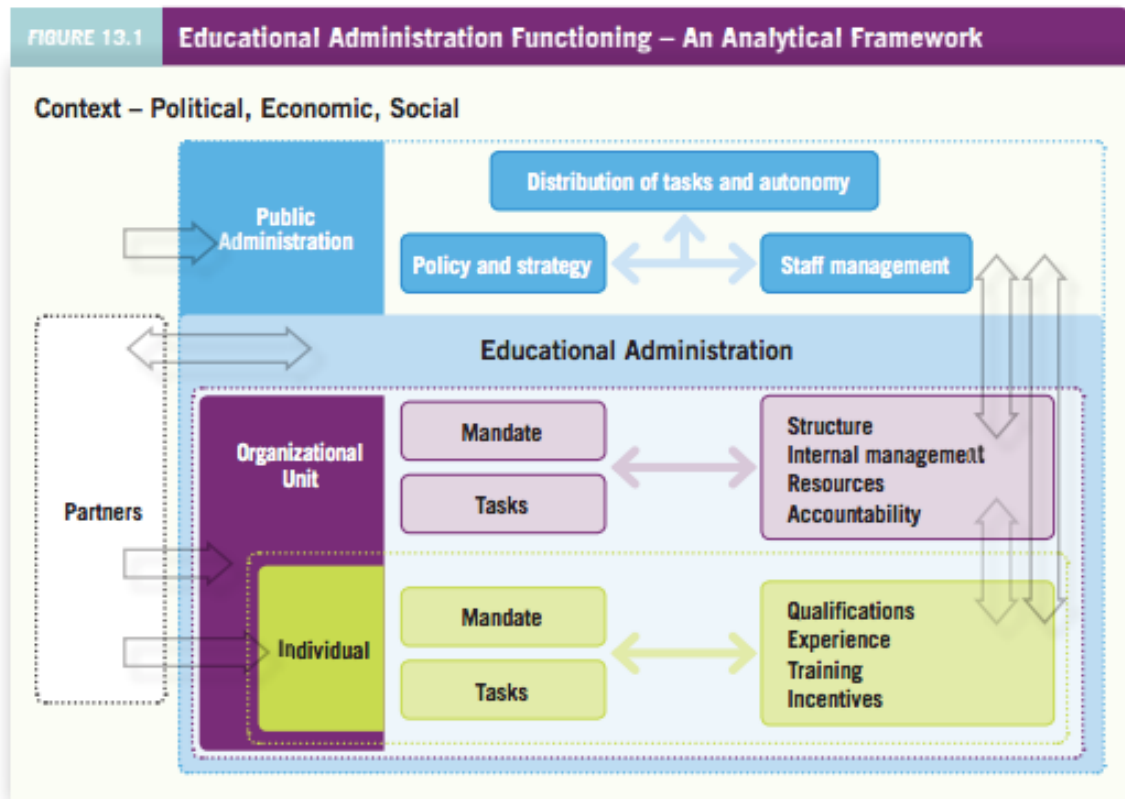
FIGURE 13.1 Educational Administration Functioning – An Analytical Framework

Context – Political, Economic, Social

Public Administration

Distribution of tasks and autonomy

Policy and strategy

Staff management

Educational Administration

Partners

Organizational Unit

Mandate

Tasks

Structure
Internal management
Resources
Accountability

Individual

Mandate

Tasks

Qualifications
Experience
Training
Incentives